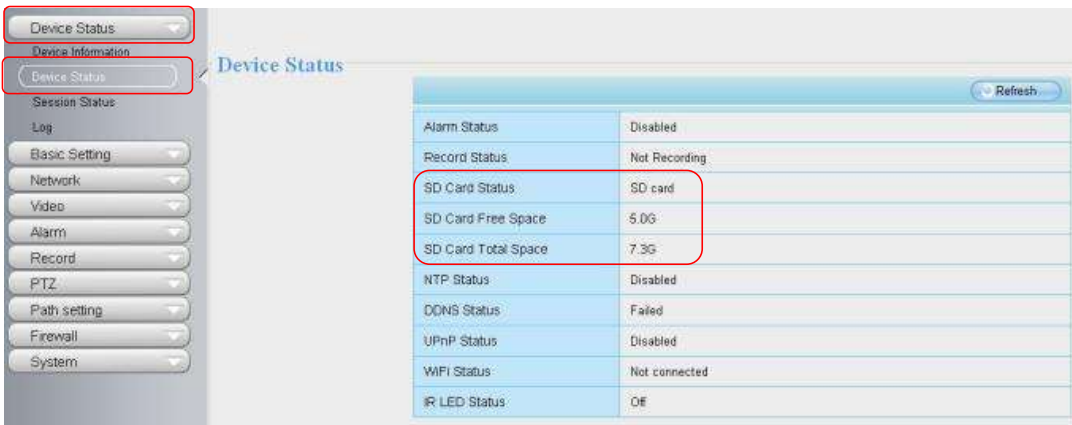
Device Status
Device Information
Device Status
Session Status
Log
Basic Setting
Network
Video
Alarm
Record
PTZ
Path setting
Firewall
System

Device Status

Refresh

| | |
|---|---|
| Alarm Status | Disabled |
| Record Status | Not Recording |
| SD Card Status | SD card |
| SD Card Free Space | 5.0G |
| SD Card Total Space | 7.3G |
| NTP Status | Disabled |
| DDNS Status | Failed |
| UPnP Status | Disabled |
| WiFi Status | Not connected |
| IR LED Status | Off |